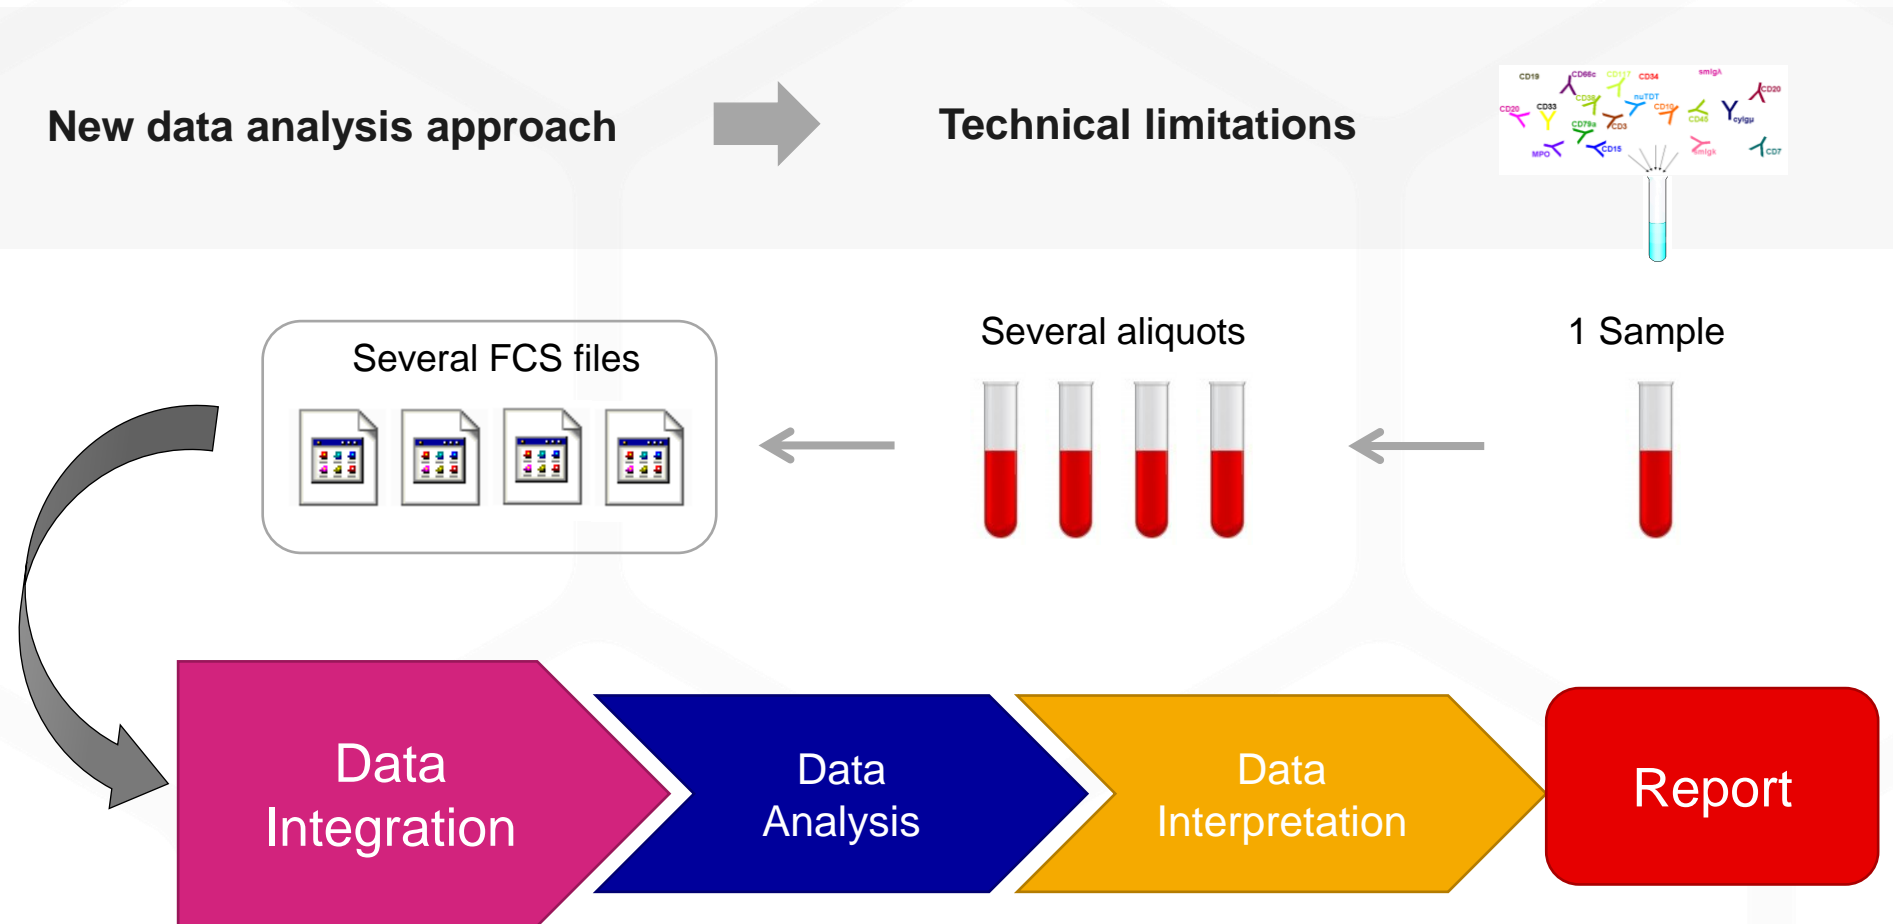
New data analysis approach

Technical limitations

CD19 CD66c CD117 CD34 smigλ CD20 CD33 CD38 nuTDT CD10 CD20 CD79a CD3 CD45 cyIgμ MPO CD15 smigκ CD7

Several FCS files

Several aliquots

1 Sample

Data Integration

Data Analysis

Data Interpretation

Report